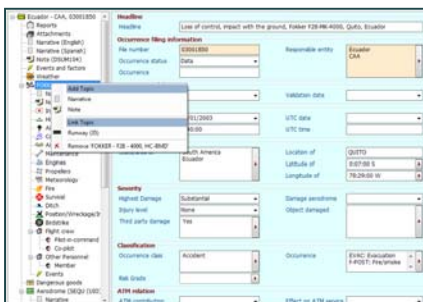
Ecuador - CAA, 03001850
Reports
Attachments
Narrative (English)
Narrative (Spanish)
Notes (DSUM104)
Events and factors
Weather
Add Topic
Narrative
Note
Link Topic
Runway (35)
Remove 'FOKKER - F28 - 4000, HC-BMD'
Engines
Propellers
Meteorology
Fire
Survival
DRUS
Position/Wreckage/Ir
Birdstrike
Flight crew
Pilot-in-command
Co-pilot
Other Personnel
Member
Events
Dangerous goods
Aerodrome (SEQU (UIO)
Narrative

Headline
Headline | Loss of control, impact with the ground, Fokker F28-MK-4000, Quito, Ecuador
Occurrence filing information
File number | 03001850
Responsible entity | Ecuador CAA
Occurrence status | Data
Occurrence
Validation date
01/2003
UTC date
00:00
UTC time
South America Ecuador
Location of | QUITO
Latitude of | 0:07:00 S
Longitude of | 78:29:00 W
Severity
Highest Damage | Substantial
Damage aerodrome
Injury level | None
Object damaged
Third party damage | Yes
Classification
Occurrence class | Accident
Occurrence | EVAC: Evacuation F-POST: Fire/smoke
Risk Grade
ATM relation
ATM contribution
Effect on ATM service